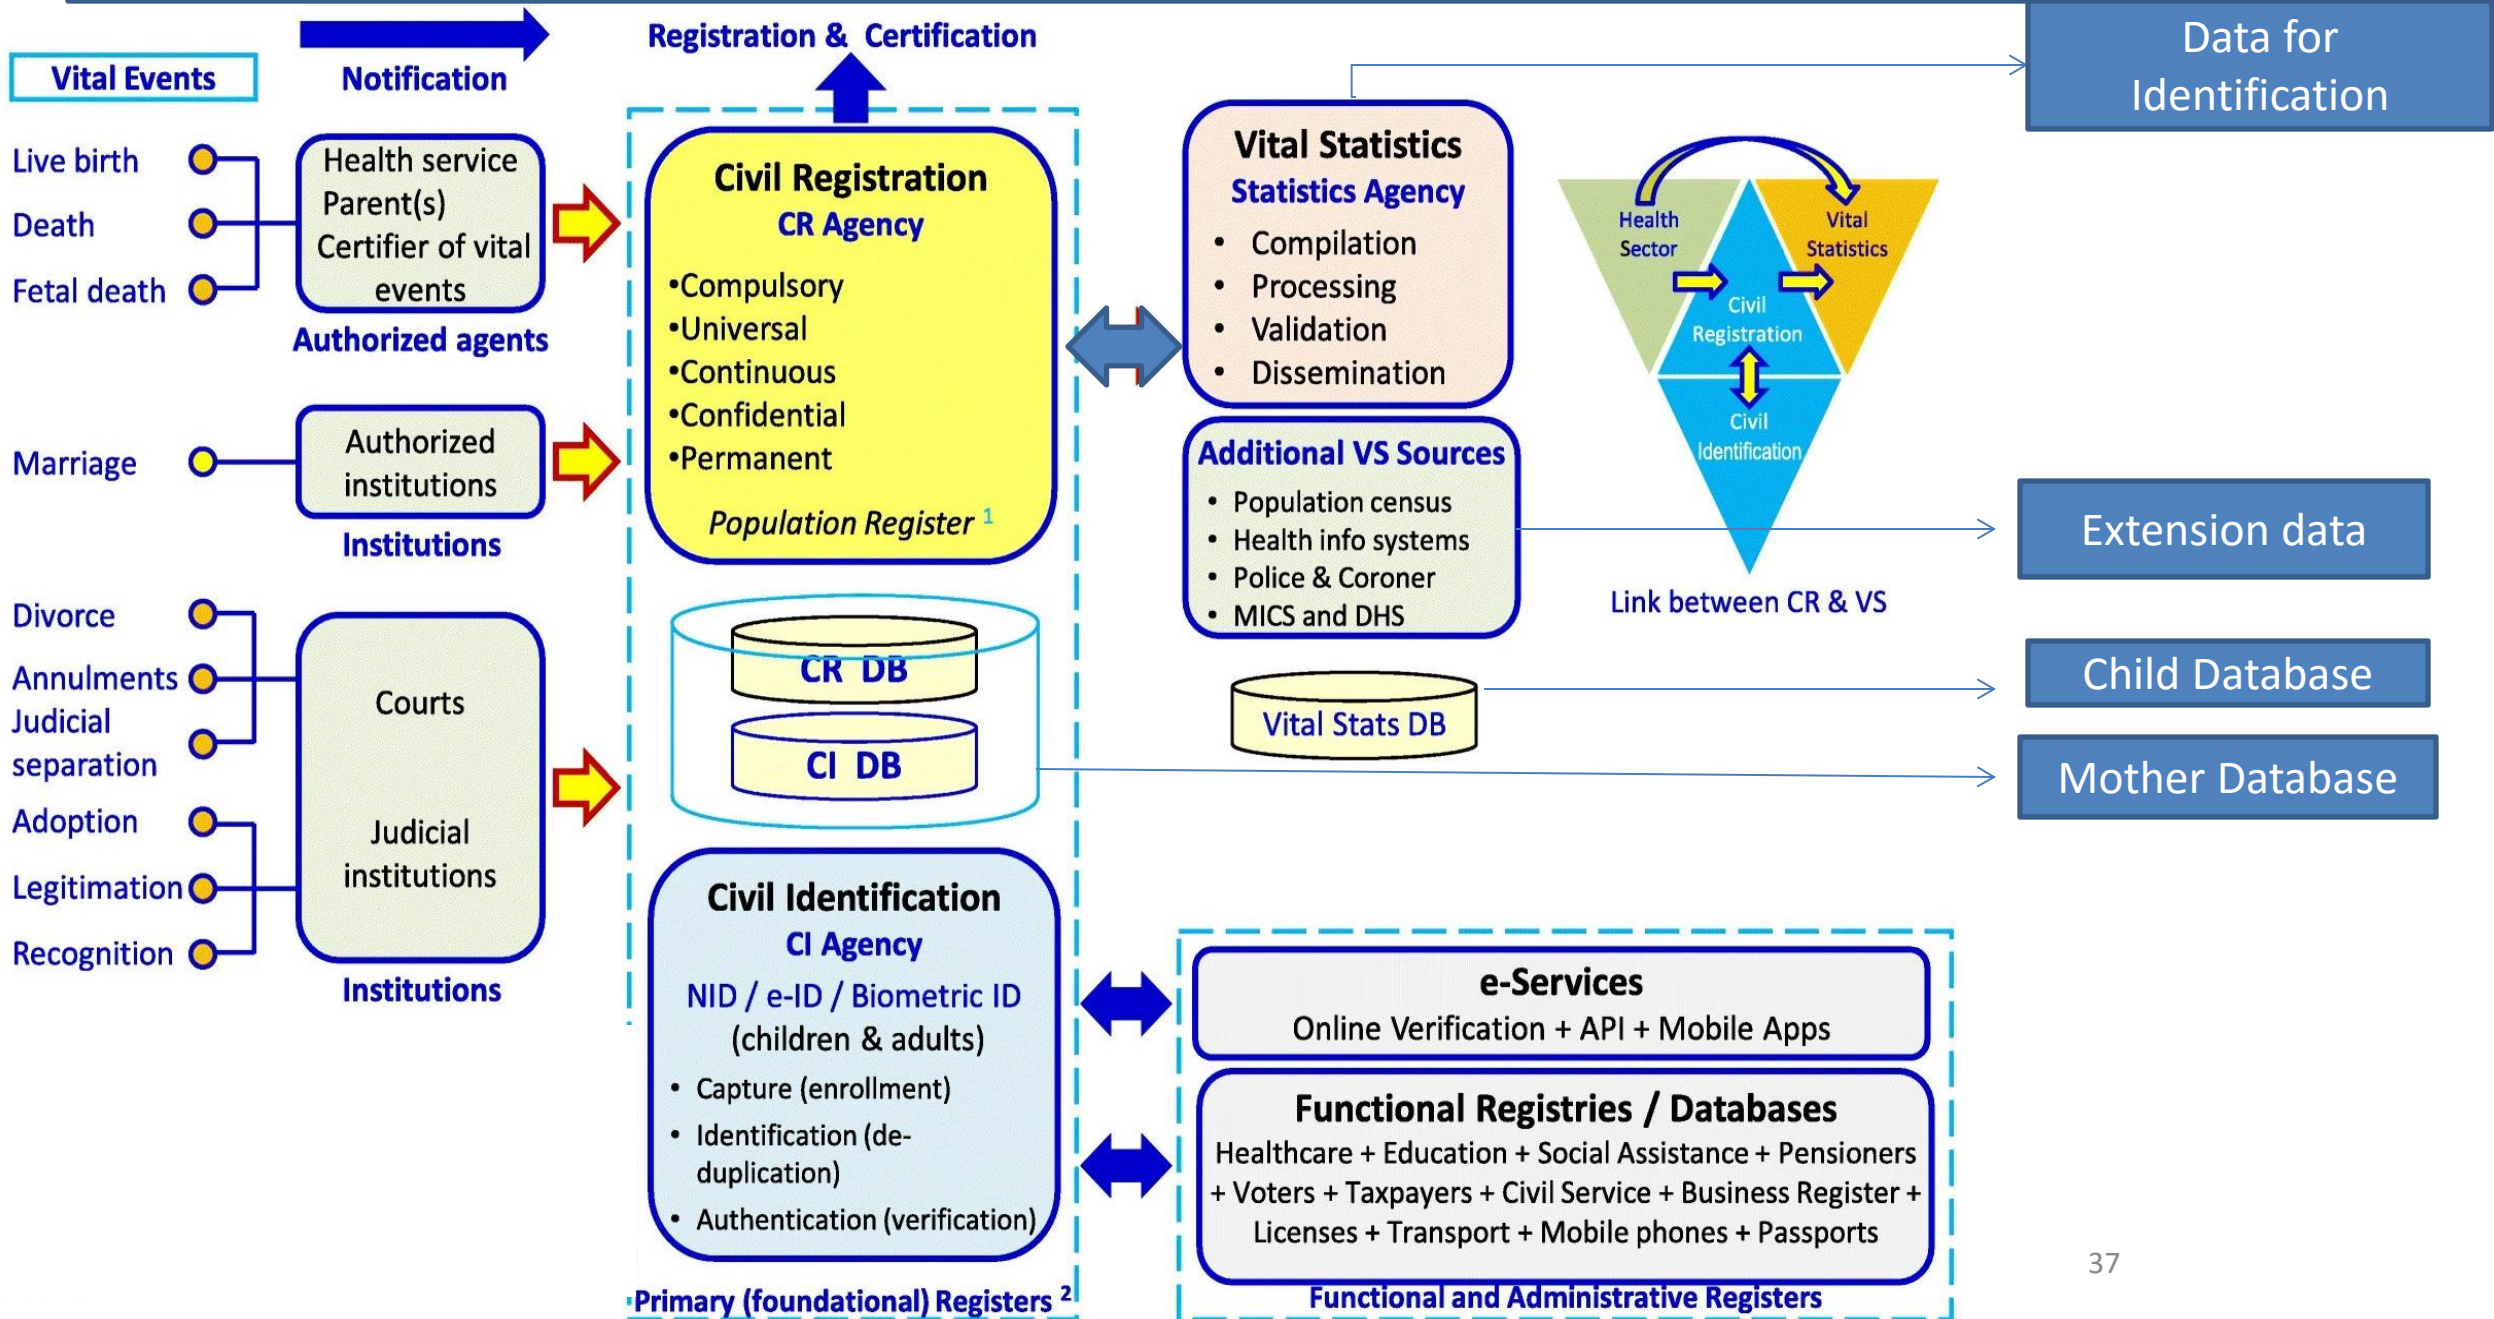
Vital Events

Notification

Registration & Certification

Data for Identification

Live birth
Death
Fetal death

Health service
Parent(s)
Certifier of vital events

Authorized agents

Marriage

Authorized institutions

Institutions

Divorce
Annulments
Judicial separation
Adoption
Legitimation
Recognition

Courts

Judicial institutions

Institutions

Civil Registration
CR Agency
•Compulsory
•Universal
•Continuous
•Confidential
•Permanent
Population Register $^1$

CR DB
CI DB

Civil Identification
CI Agency
NID / e-ID / Biometric ID
(children & adults)
• Capture (enrollment)
• Identification (de-duplication)
• Authentication (verification)

Primary (foundational) Registers $^2$

Vital Statistics
Statistics Agency
• Compilation
• Processing
• Validation
• Dissemination

Additional VS Sources
• Population census
• Health info systems
• Police & Coroner
• MICS and DHS

Vital Stats DB

Health Sector
Vital Statistics
Civil Registration
Civil Identification

Link between CR & VS

Extension data

Child Database

Mother Database

e-Services
Online Verification + API + Mobile Apps

Functional Registries / Databases
Healthcare + Education + Social Assistance + Pensioners + Voters + Taxpayers + Civil Service + Business Register + Licenses + Transport + Mobile phones + Passports

Functional and Administrative Registers

37